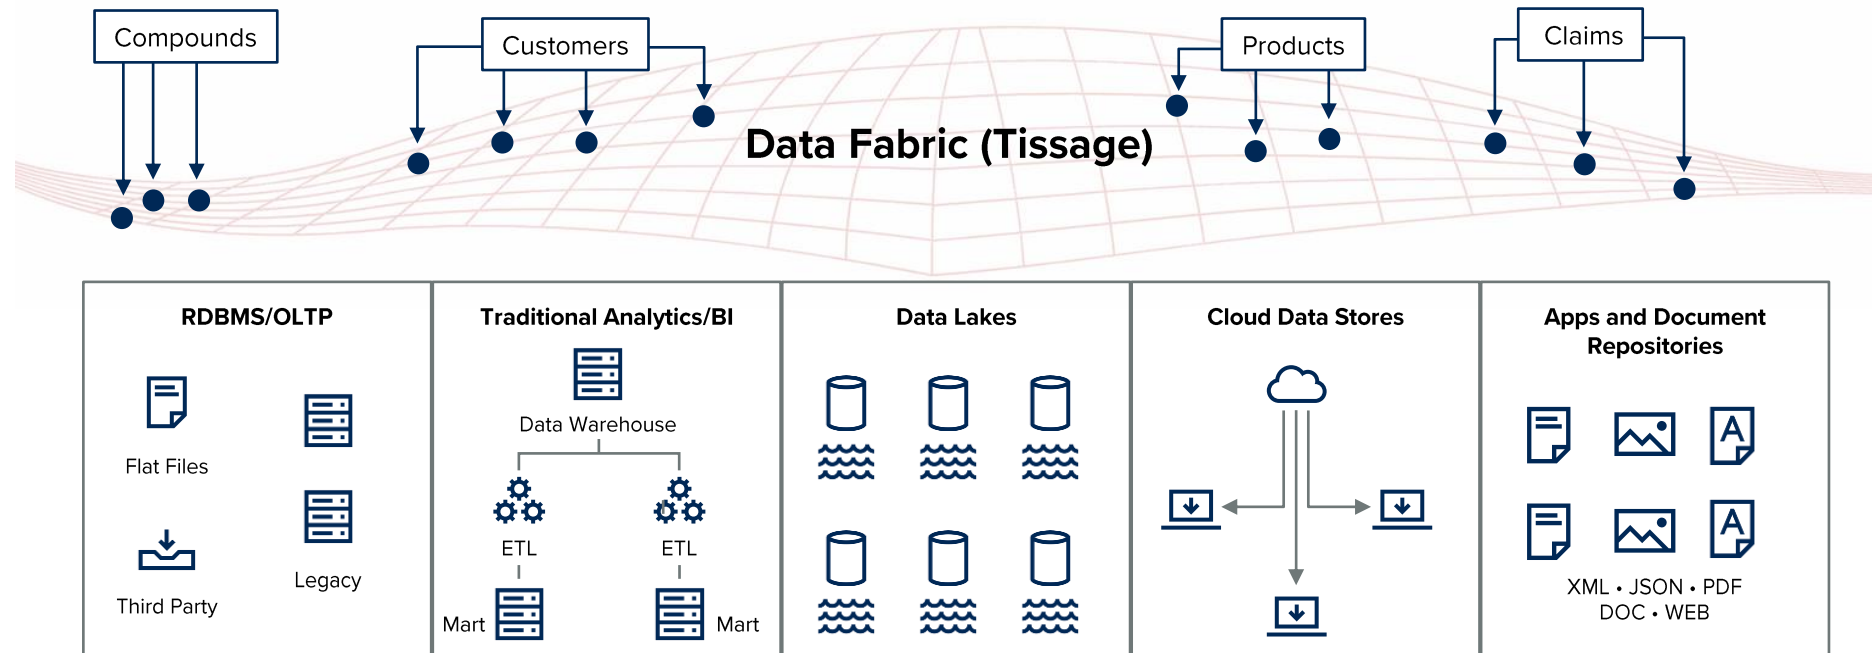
Compounds

Customers

Products

Claims

Data Fabric (Tissage)

RDBMS/OLTP

Flat Files

Legacy

Third Party

Traditional Analytics/BI

Data Warehouse

ETL

ETL

Mart

Mart

Data Lakes

Cloud Data Stores

Apps and Document Repositories

XML • JSON • PDF
DOC • WEB